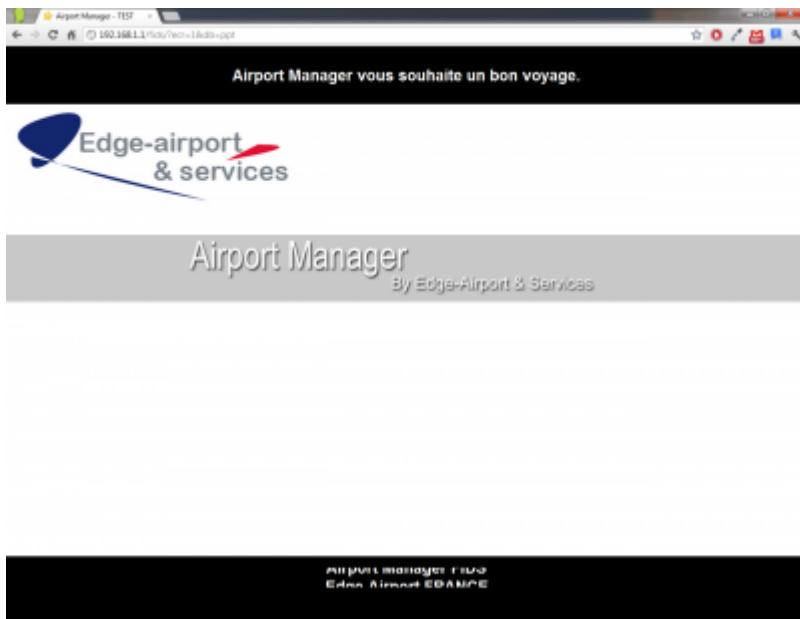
Airport Manager - TEST

192.168.1.1/fids/?ecr=1&db=ppt

Airport Manager vous souhaite un bon voyage.

Edge-airport & services

Airport Manager

By Edge-Airport & Services

Airport Manager FIDS
Edge Airport FRANCE